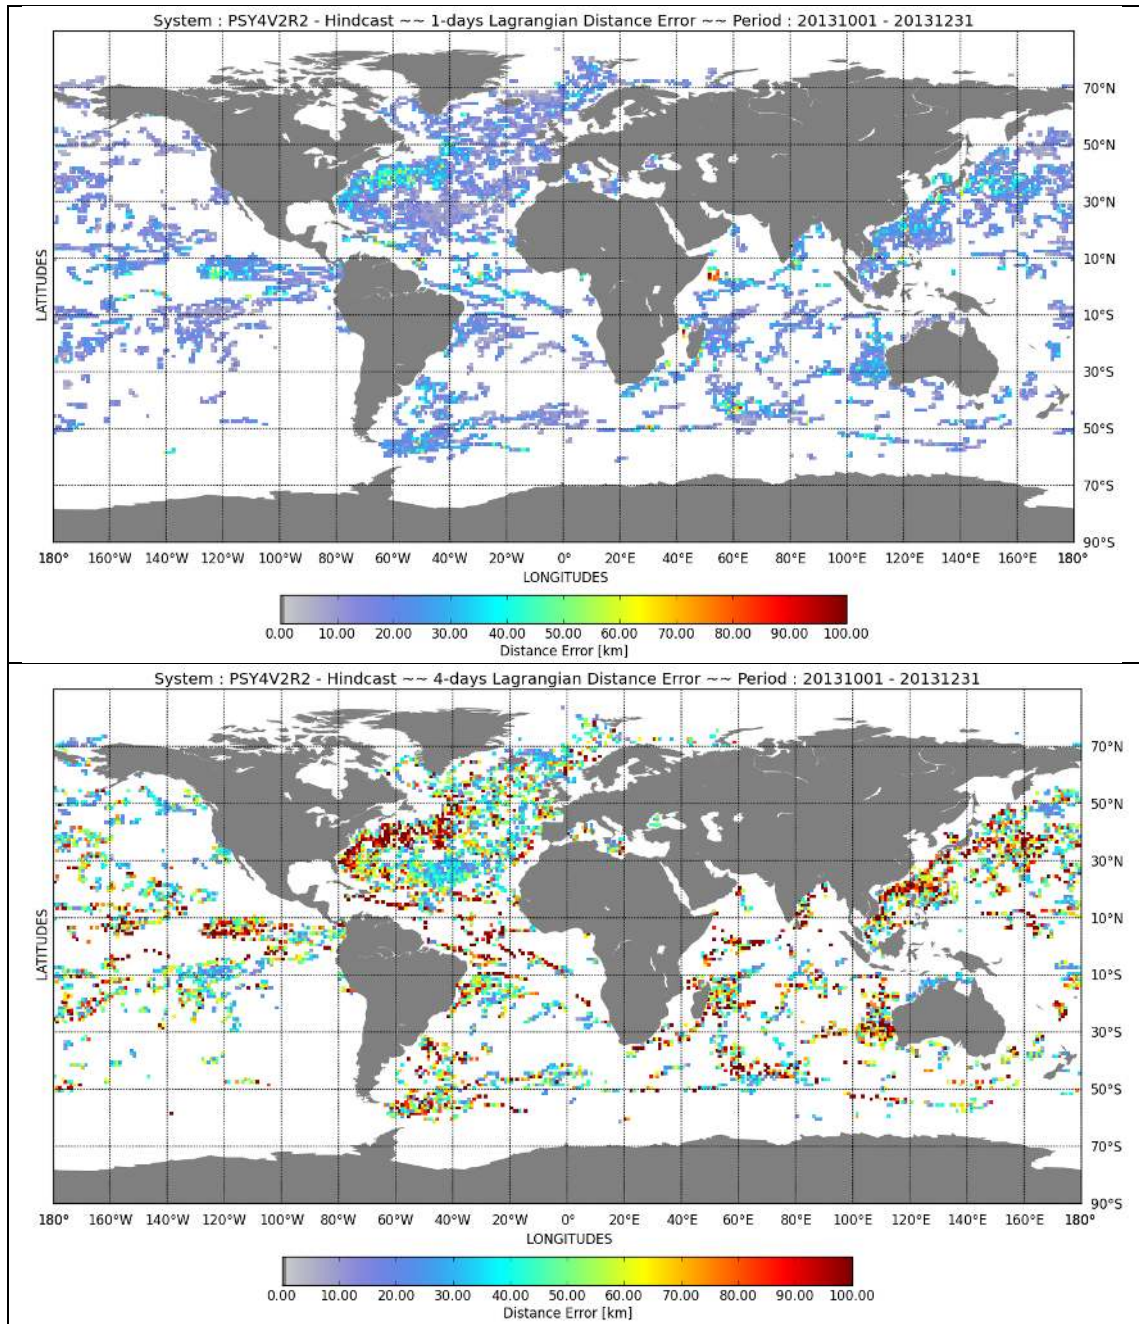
System : PSY4V2R2 - Hindcast ~~ 1-days Lagrangian Distance Error ~~ Period : 20131001 - 20131231

70°N
50°N
30°N
10°N
10°S
30°S
50°S
70°S
90°S

LATITUDES

180° 160°W 140°W 120°W 100°W 80°W 60°W 40°W 20°W 0° 20°E 40°E 60°E 80°E 100°E 120°E 140°E 160°E 180°

LONGITUDES

0.00 10.00 20.00 30.00 40.00 50.00 60.00 70.00 80.00 90.00 100.00

Distance Error [km]

System : PSY4V2R2 - Hindcast ~~ 4-days Lagrangian Distance Error ~~ Period : 20131001 - 20131231

70°N
50°N
30°N
10°N
10°S
30°S
50°S
70°S
90°S

LATITUDES

180° 160°W 140°W 120°W 100°W 80°W 60°W 40°W 20°W 0° 20°E 40°E 60°E 80°E 100°E 120°E 140°E 160°E 180°

LONGITUDES

0.00 10.00 20.00 30.00 40.00 50.00 60.00 70.00 80.00 90.00 100.00

Distance Error [km]